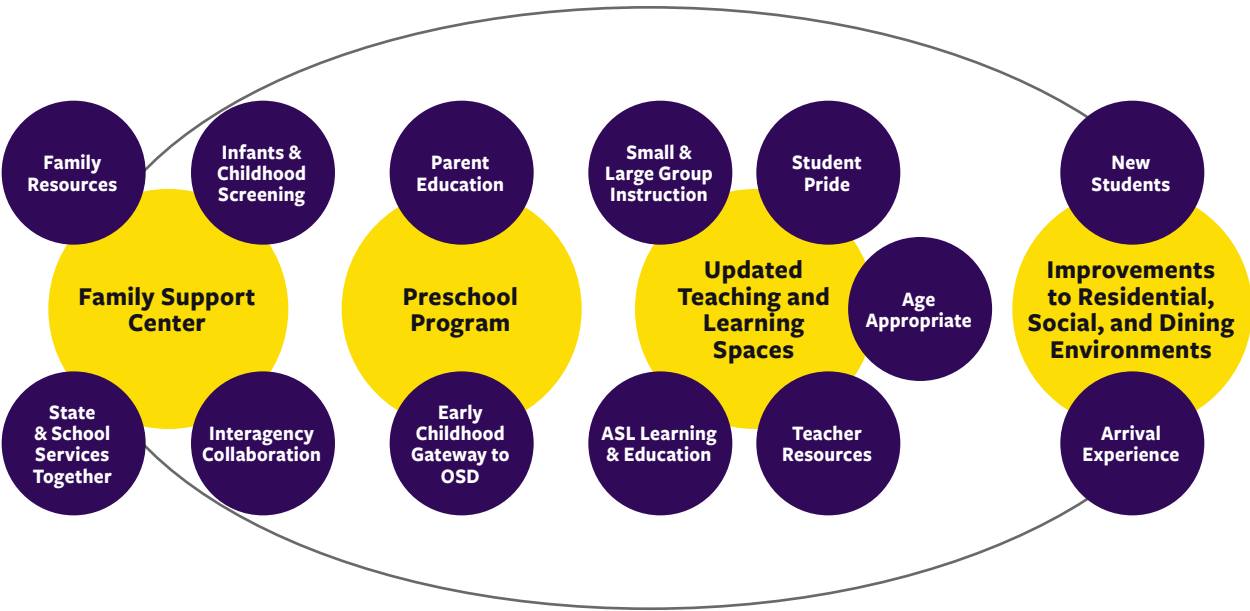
Family Resources

Infants & Childhood Screening

Family Support Center

State & School Services Together

Interagency Collaboration

Parent Education

Preschool Program

Early Childhood Gateway to OSD

Small & Large Group Instruction

Student Pride

Updated Teaching and Learning Spaces

Age Appropriate

ASL Learning & Education

Teacher Resources

New Students

Improvements to Residential, Social, and Dining Environments

Arrival Experience